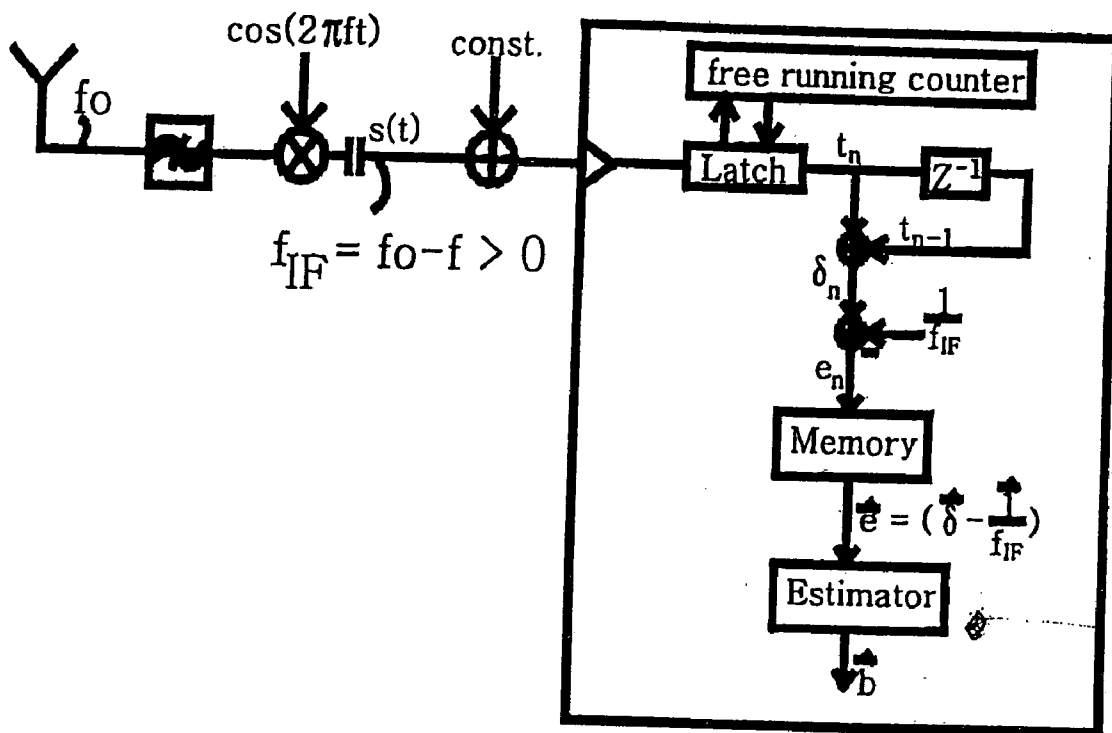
fo

$\cos(2\pi ft)$

const.

$s(t)$

$f_{IF} = fo - f > 0$

free running counter

Latch

$t_n$

$Z^{-1}$

$t_{n-1}$

$\delta_n$

$\frac{1}{f_{IF}}$

$e_n$

Memory

$\vec{e} = (\vec{\delta} - \frac{\vec{1}}{f_{IF}})$

Estimator

$\vec{b}$